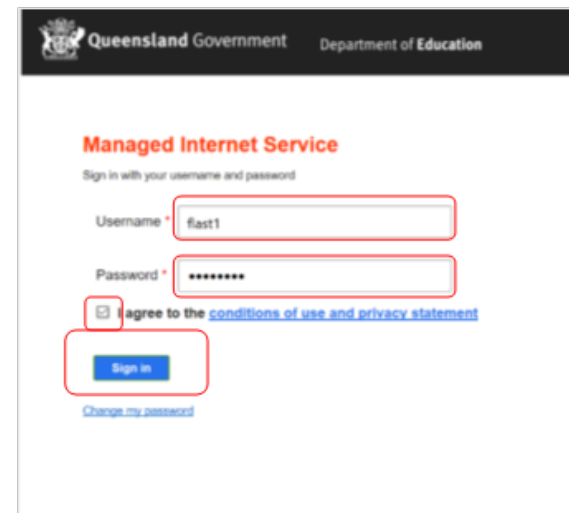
Queensland Government Department of Education

Managed Internet Service

Sign in with your username and password

Username * flast1

Password * •••••••••

I agree to the conditions of use and privacy statement

Sign in

Change my password